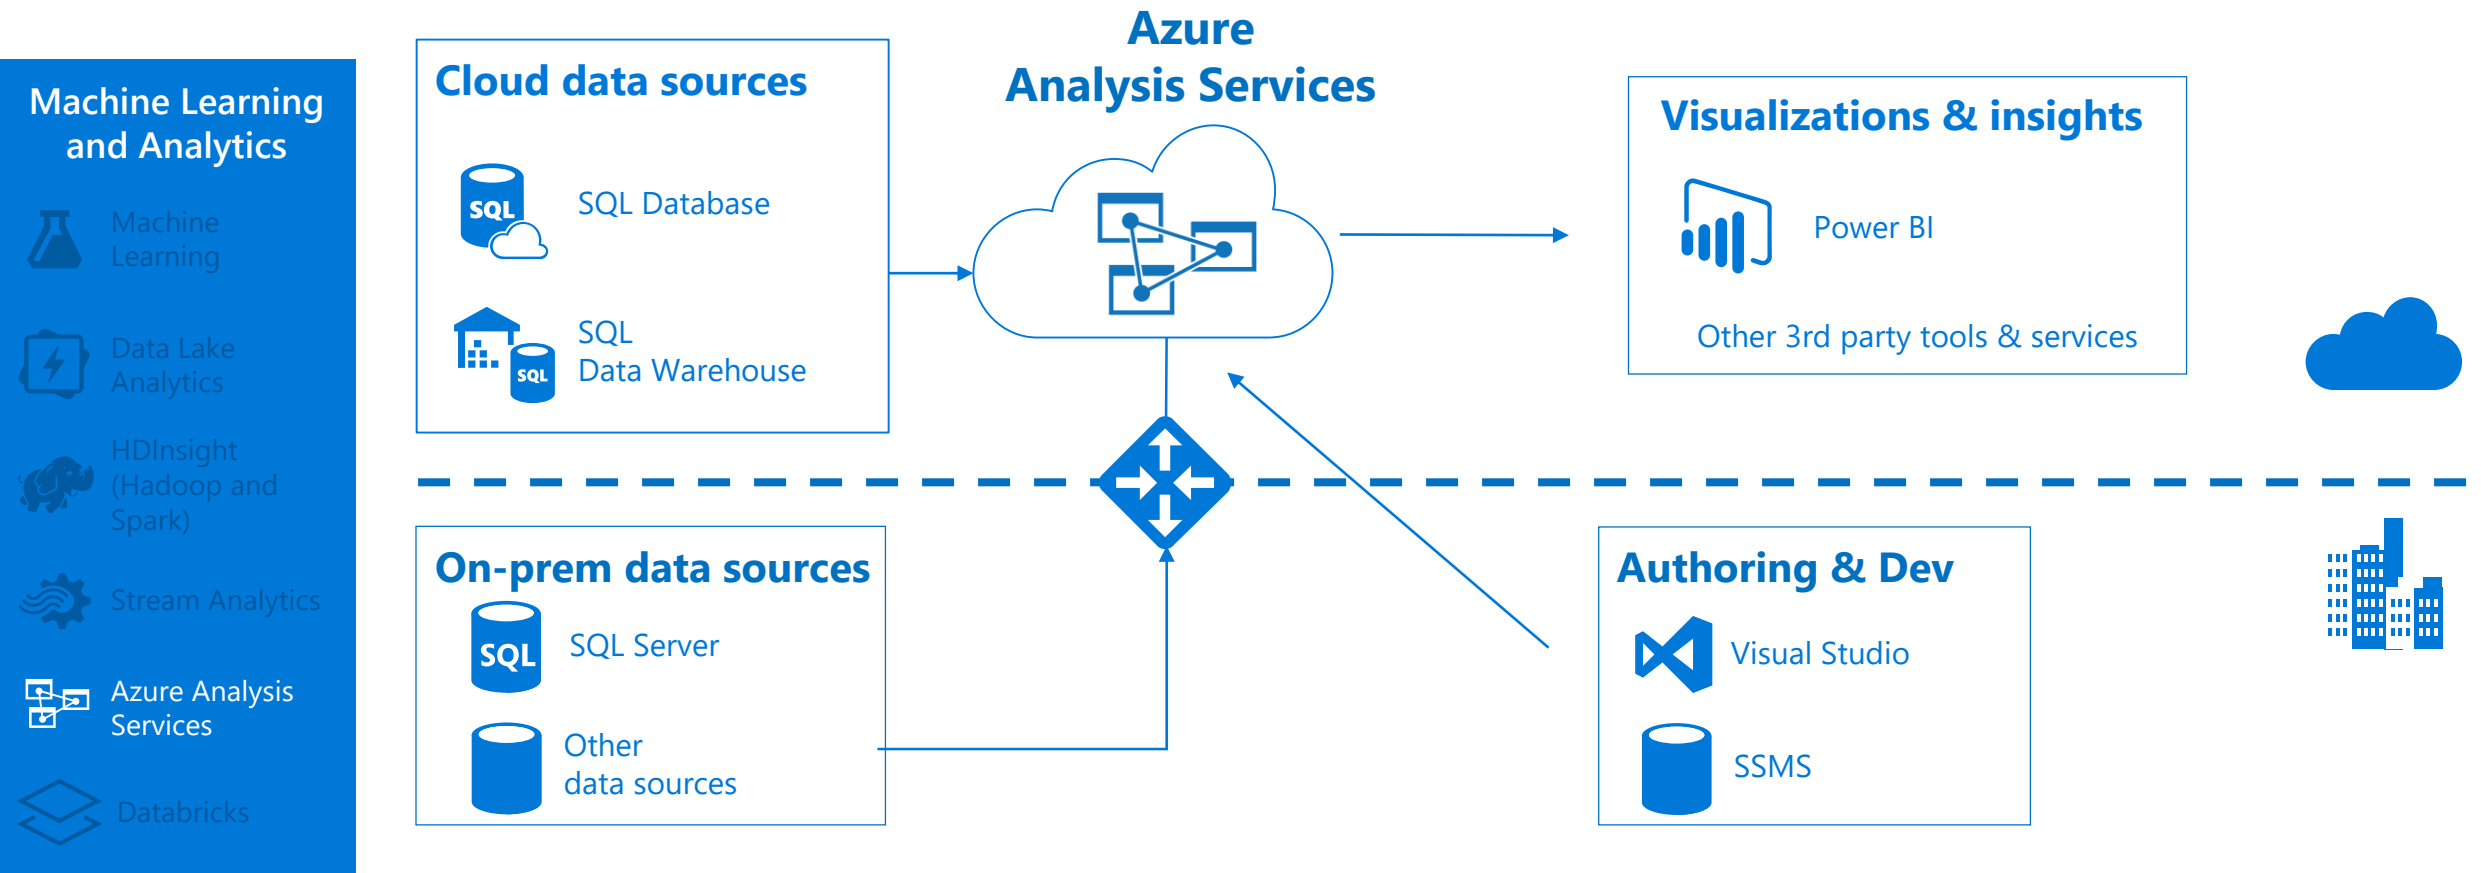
Machine Learning and Analytics

Machine Learning

Data Lake Analytics

HDInsight (Hadoop and Spark)

Stream Analytics

Azure Analysis Services

Databricks

Cloud data sources

SQL

SQL Database

SQL

SQL Data Warehouse

Azure Analysis Services

Visualizations & insights

Power BI

Other 3rd party tools & services

On-prem data sources

SQL

SQL Server

Other data sources

Authoring & Dev

Visual Studio

SSMS